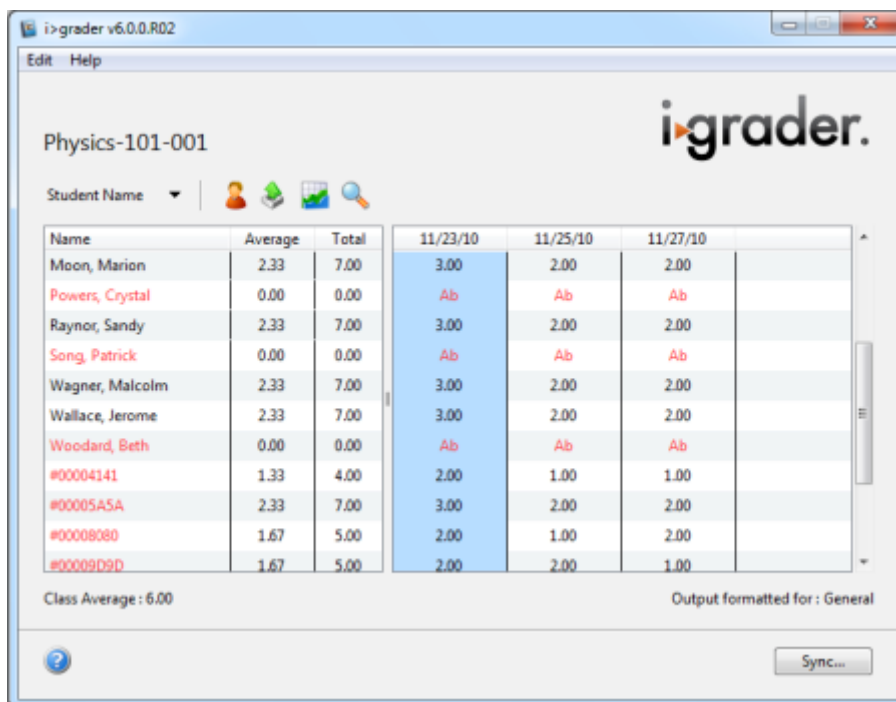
i>grader v6.0.0.R02

Edit Help

i>grader.

Physics-101-001

Student Name

| Name | Average | Total | 11/23/10 | 11/25/10 | 11/27/10 |
|---|---|---|---|---|---|
| Moon, Marion | 2.33 | 7.00 | 3.00 | 2.00 | 2.00 |
| Powers, Crystal | 0.00 | 0.00 | Ab | Ab | Ab |
| Raynor, Sandy | 2.33 | 7.00 | 3.00 | 2.00 | 2.00 |
| Song, Patrick | 0.00 | 0.00 | Ab | Ab | Ab |
| Wagner, Malcolm | 2.33 | 7.00 | 3.00 | 2.00 | 2.00 |
| Wallace, Jerome | 2.33 | 7.00 | 3.00 | 2.00 | 2.00 |
| Woodard, Beth | 0.00 | 0.00 | Ab | Ab | Ab |
| #00004141 | 1.33 | 4.00 | 2.00 | 1.00 | 1.00 |
| #00005A5A | 2.33 | 7.00 | 3.00 | 2.00 | 2.00 |
| #00008080 | 1.67 | 5.00 | 2.00 | 1.00 | 2.00 |
| #00009D9D | 1.67 | 5.00 | 2.00 | 2.00 | 1.00 |

Class Average : 6.00

Output formatted for : General

Sync...